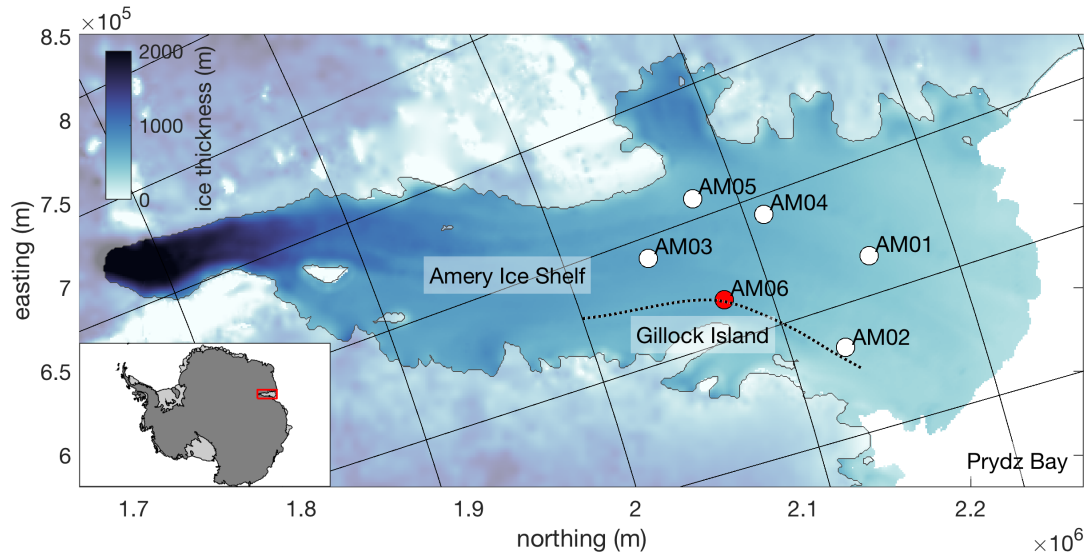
$\times 10^5$

8.5
8
7.5
7
6.5
6

easting (m)

2000
1000
0
ice thickness (m)

AM05
AM04
AM03
AM01
Amery Ice Shelf
AM06
Gillock Island
AM02
Prydz Bay

1.7
1.8
1.9
2
2.1
2.2

northing (m)

$\times 10^6$